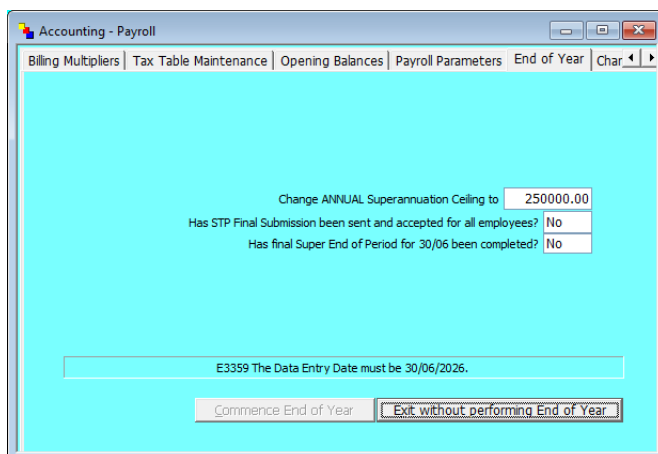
Accounting - Payroll

Billing Multipliers | Tax Table Maintenance | Opening Balances | Payroll Parameters | End of Year | Char

Change ANNUAL Superannuation Ceiling to 250000.00

Has STP Final Submission been sent and accepted for all employees? No

Has final Super End of Period for 30/06 been completed? No

E3359 The Data Entry Date must be 30/06/2026.

Commence End of Year

Exit without performing End of Year